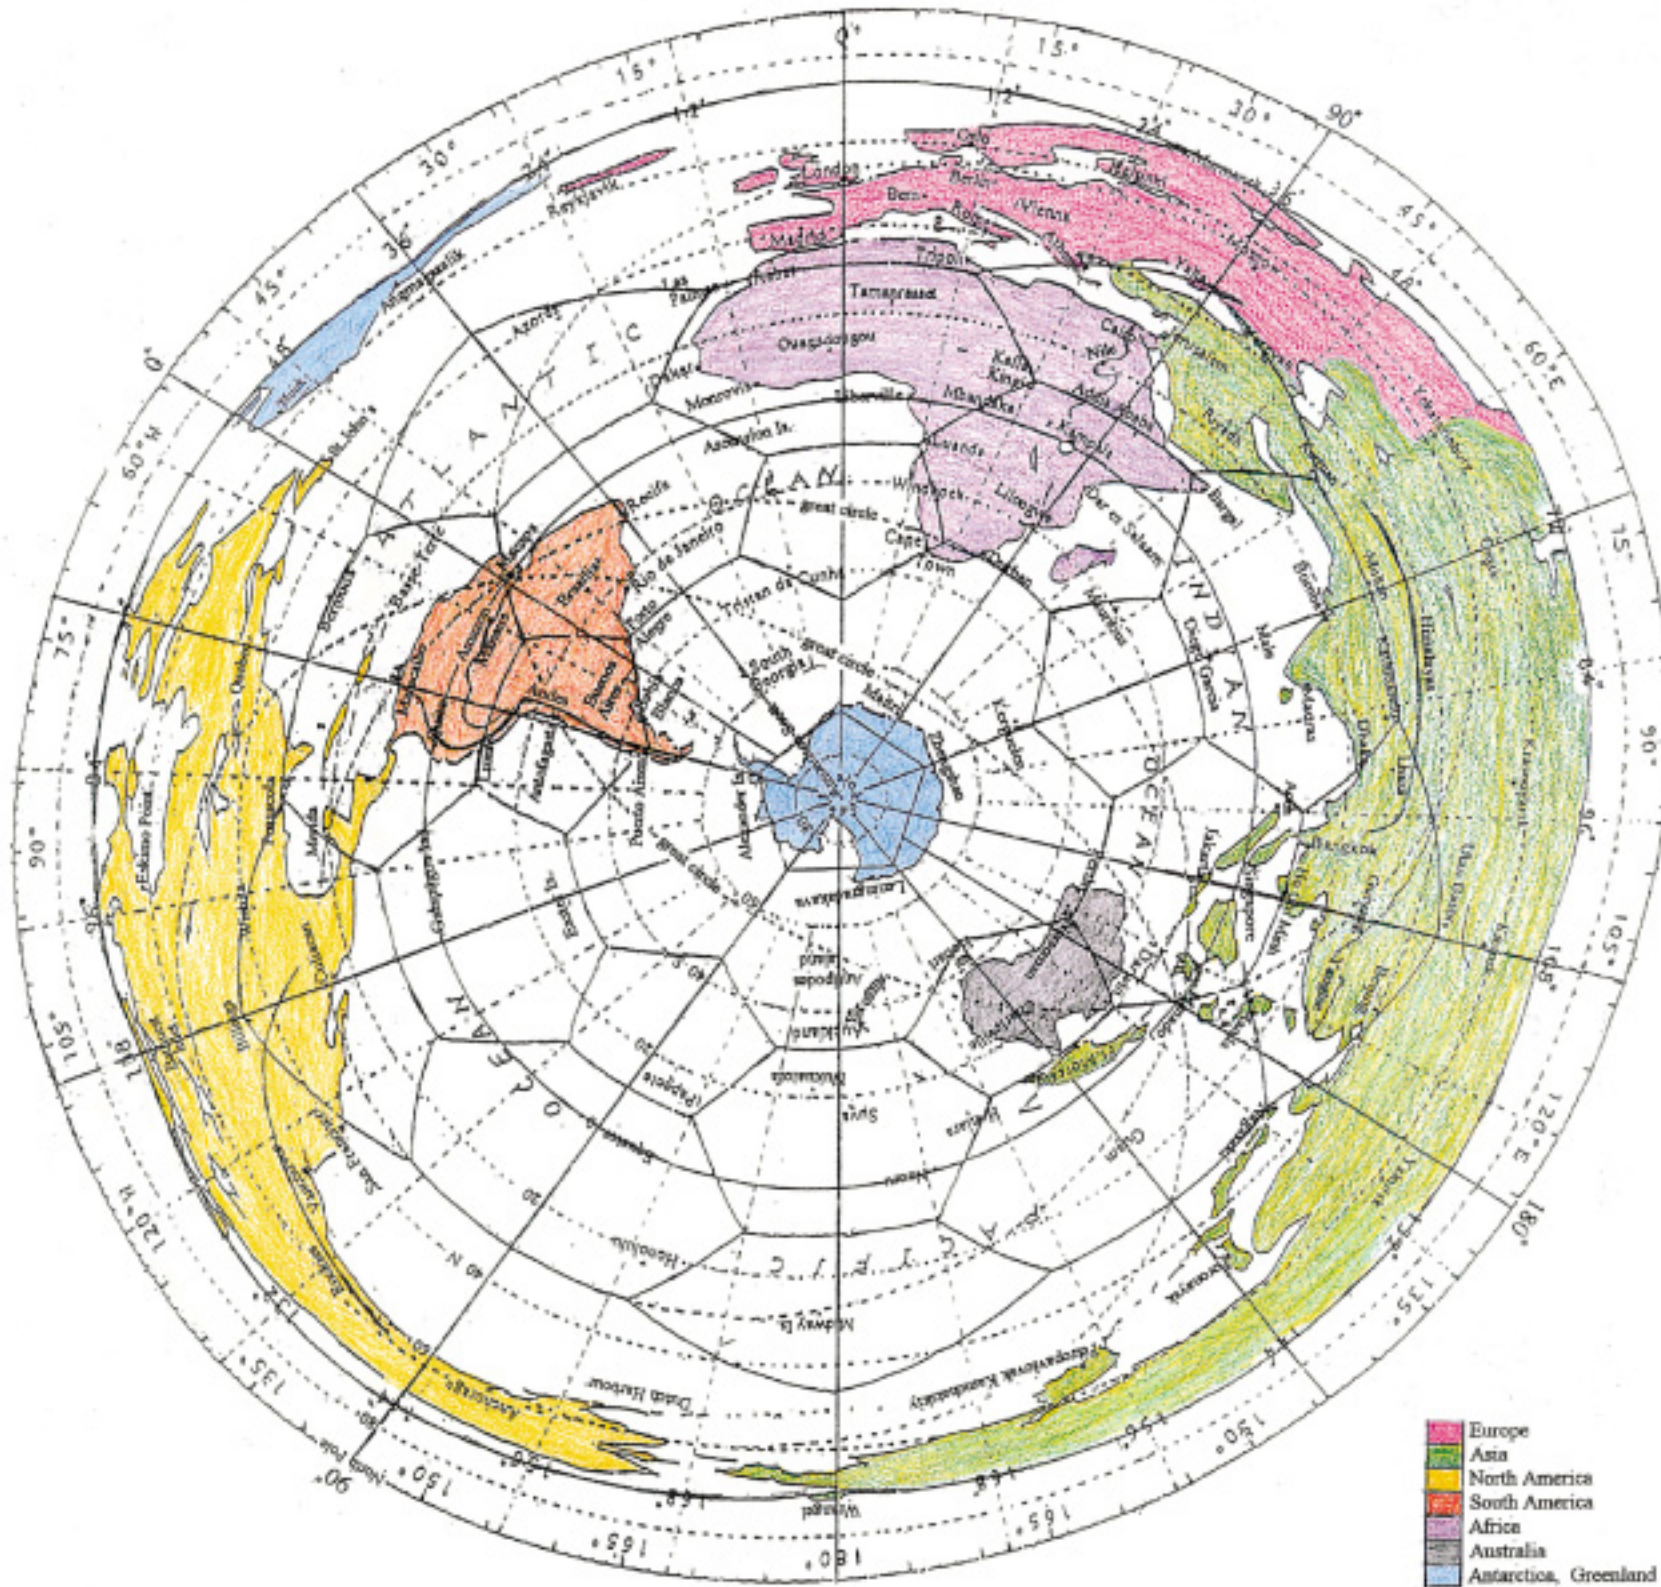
0°
15°
15°
30°
90°
12
12
30°
24
24
36
36
45°
45°
48
60°E
60°W
0°
75°
15°
90°
90°
105°
105°
108
108
120°W
120°E
132
132
135°
135°
144
144
150°
150°
156
156
165°
165°
168
168
180°
90°

Reykjavik
London
Oslo
Berlin
Bern
Madrid
Vienna
Tripoli
Las Palmas
Azores
Tamanrasset
Ouagadougou
Dakar
Monrovia
Libreville
Cairo
Nile
Kinshasa
Luanda
Windhoek
Lilongwe
Cape Town
Durban
Dar es Salaam
Ascension Is.
Recife
Rio de Janeiro
Tristan da Cunha
great circle
great circle
great circle
South Georgia
Buenos Aires
Punta Arenas
Antofagasta
Lima
Alexander Is.
Easter Is.
Kerguelen
Jakarta
Singapore
Bangkok
Himalaya
Madras
Bombay
Male
Diego Garcia
Mauritius
Leningradskaya
Antipodes Island
Auckland
Rarotonga
Papeete
Suva
Honolulu
Midway Is.
Dutch Harbour
Anchorage
San Francisco
Vancouver
Guam
Manila
Petropavlovsk Kamchatsky
Vladivostok
Wrangel
North Pole
Eskimo Point
Boston
Bermuda
Ammassalik
Thule
St. John's
ATLANTIC OCEAN
INDIAN OCEAN
PACIFIC OCEAN
40 N
30
20

Europe
Asia
North America
South America
Africa
Australia
Antarctica, Greenland